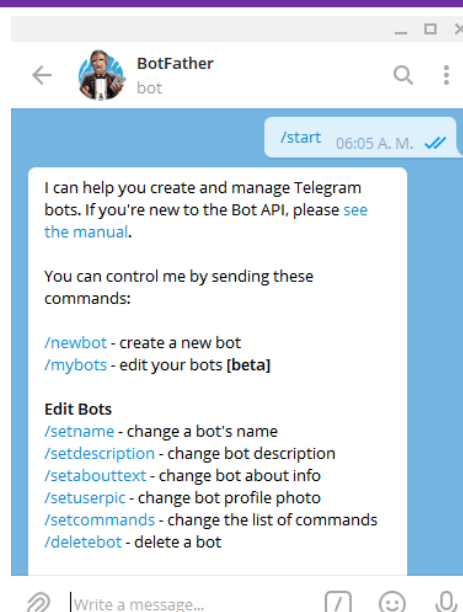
BotFather
bot

/start 06:05 A. M.

I can help you create and manage Telegram bots. If you're new to the Bot API, please see the manual.

You can control me by sending these commands:

/newbot - create a new bot
/mybots - edit your bots **[beta]**

**Edit Bots**
/setname - change a bot's name
/setdescription - change bot description
/setabouttext - change bot about info
/setuserpic - change bot profile photo
/setcommands - change the list of commands
/deletebot - delete a bot

Write a message...